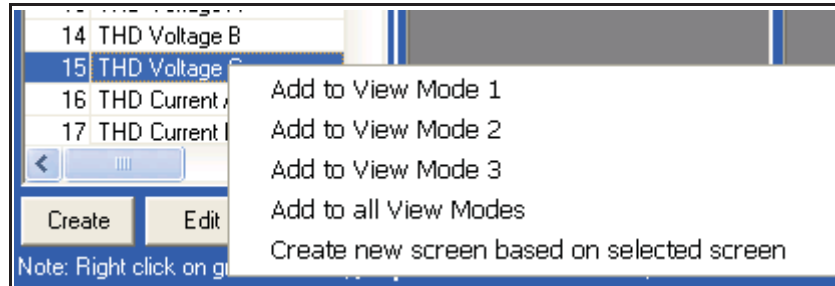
14 THD Voltage B
15 THD Voltage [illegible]
16 THD Current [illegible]
17 THD Current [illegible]

Add to View Mode 1
Add to View Mode 2
Add to View Mode 3
Add to all View Modes
Create new screen based on selected screen

Create
Edit

Note: Right click on g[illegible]